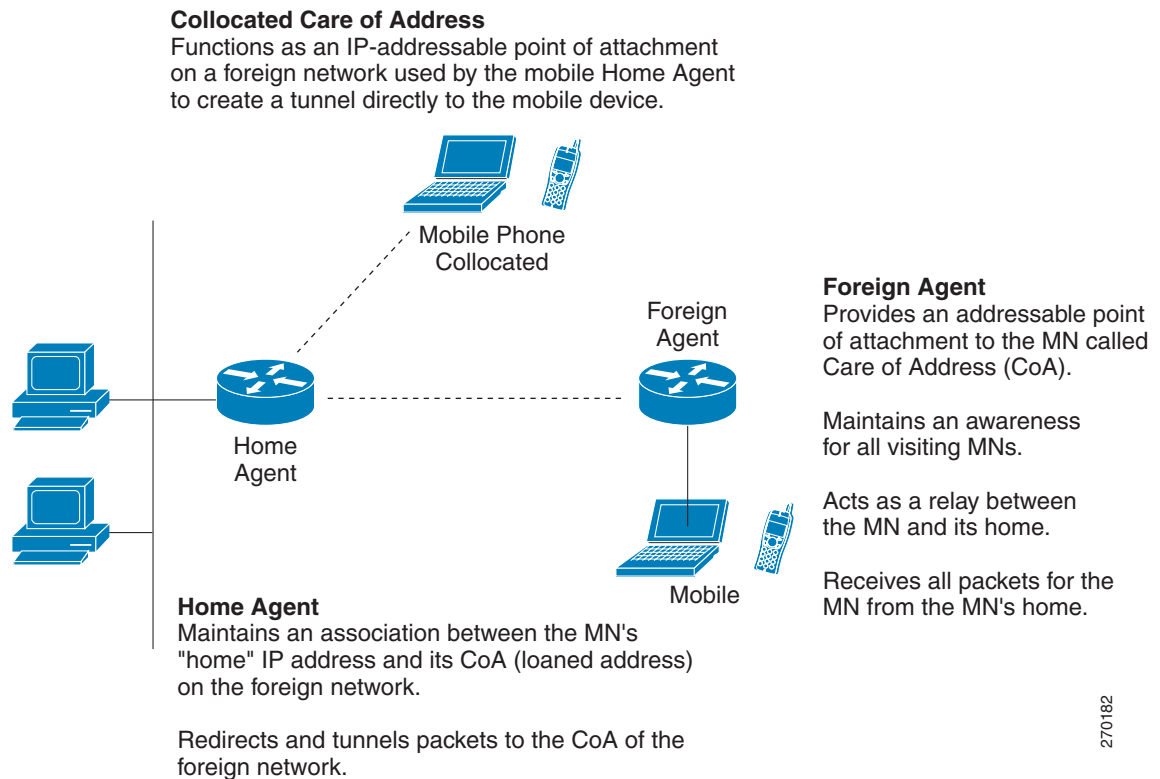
**Collocated Care of Address**
Functions as an IP-addressable point of attachment on a foreign network used by the mobile Home Agent to create a tunnel directly to the mobile device.

Mobile Phone Collocated

Foreign Agent

**Foreign Agent**
Provides an addressable point of attachment to the MN called Care of Address (CoA).

Maintains an awareness for all visiting MNs.

Acts as a relay between the MN and its home.

Receives all packets for the MN from the MN's home.

Home Agent

Mobile

**Home Agent**
Maintains an association between the MN's "home" IP address and its CoA (loaned address) on the foreign network.

Redirects and tunnels packets to the CoA of the foreign network.

270182